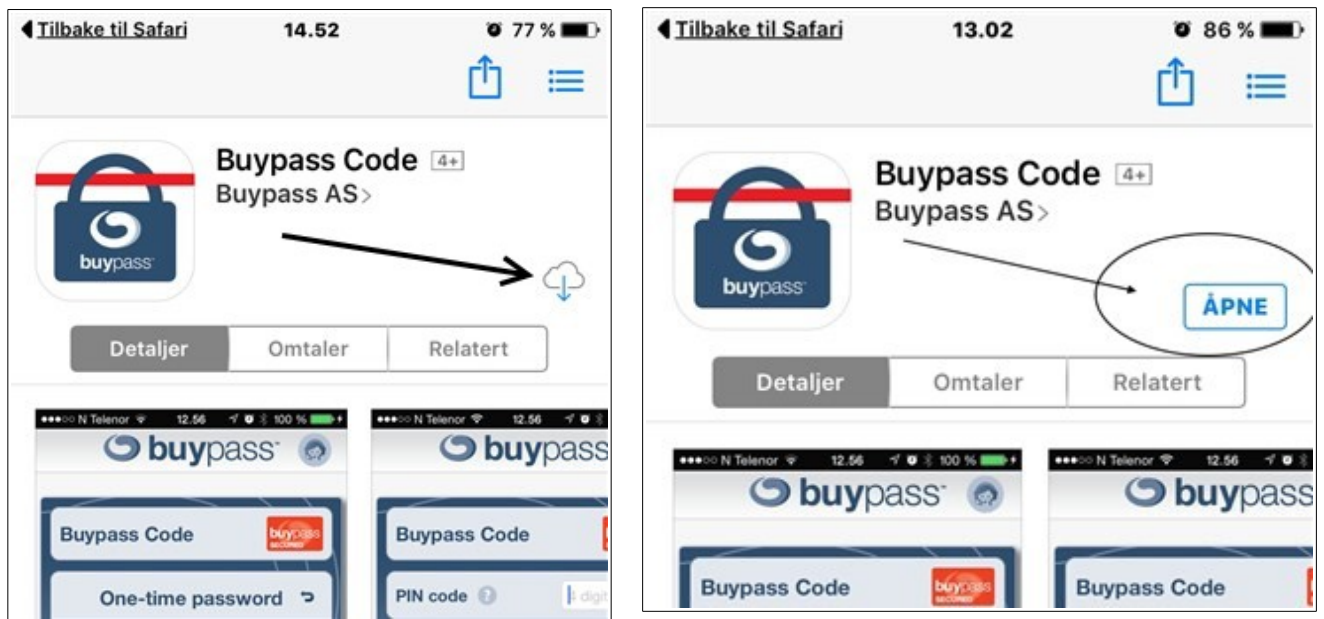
◀ Tilbake til Safari 14.52 77 %

Buypass Code 4+
Buypass AS>

buypass

Detaljer Omtaler Relatert

●●●○○ N Telenor 12.56 100 %
buypass

Buypass Code
One-time password

●●●○○ N Telenor 12.56
buypass

Buypass Code
PIN code

◀ Tilbake til Safari 13.02 86 %

Buypass Code 4+
Buypass AS>

buypass

ÅPNE

Detaljer Omtaler Relatert

●●●○○ N Telenor 12.56 100 %
buypass

Buypass Code

●●●○○ N Telenor 12.56
buypass

Buypass Code